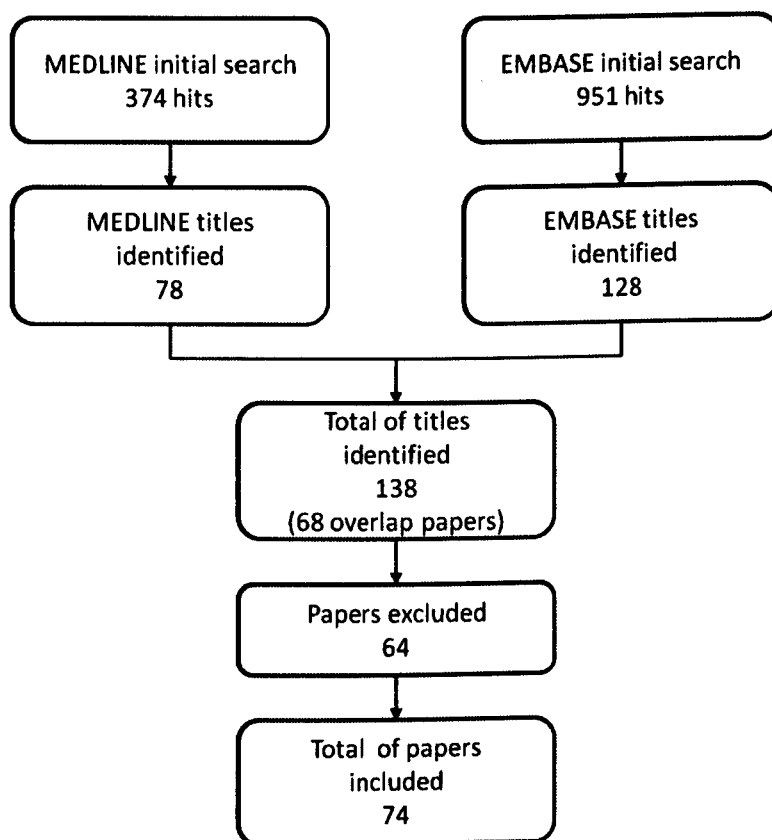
MEDLINE initial search
374 hits

EMBASE initial search
951 hits

MEDLINE titles identified
78

EMBASE titles identified
128

Total of titles identified
138
(68 overlap papers)

Papers excluded
64

Total of papers included
74